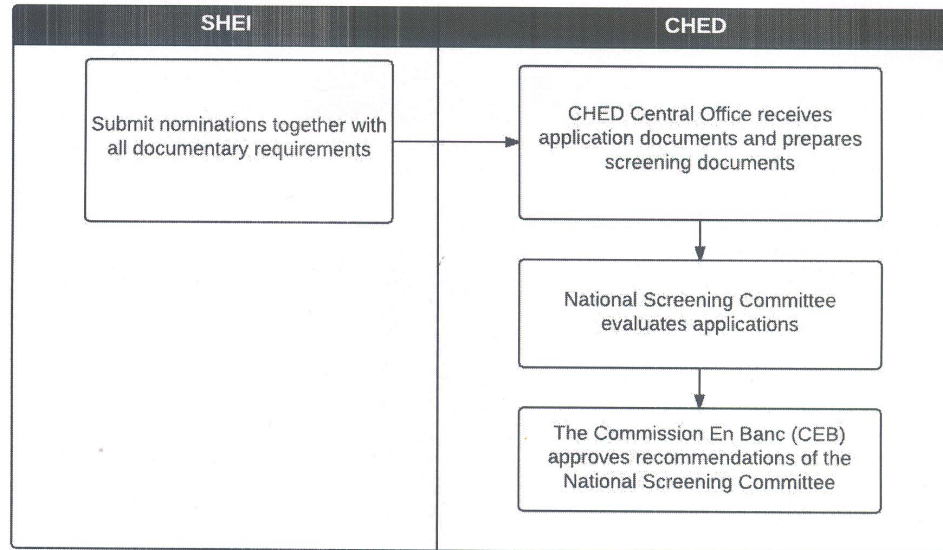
SHEI

CHED

Submit nominations together with all documentary requirements

CHED Central Office receives application documents and prepares screening documents

National Screening Committee evaluates applications

The Commission En Banc (CEB) approves recommendations of the National Screening Committee